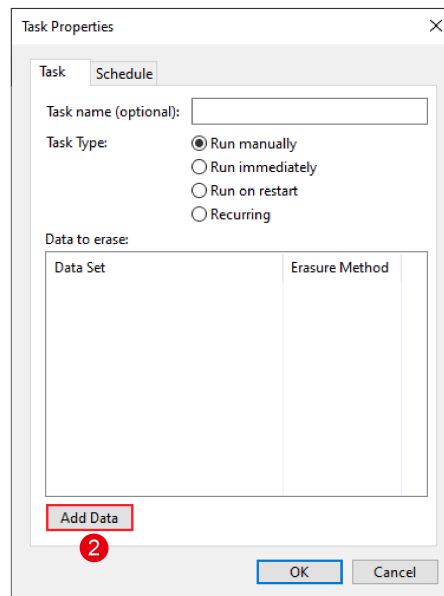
Task Properties
×

Task
Schedule

Task name (optional):

Task Type:
Run manually
Run immediately
Run on restart
Recurring

Data to erase:

| Data Set | Erasure Method |
|---|---|

Add Data
2

OK
Cancel